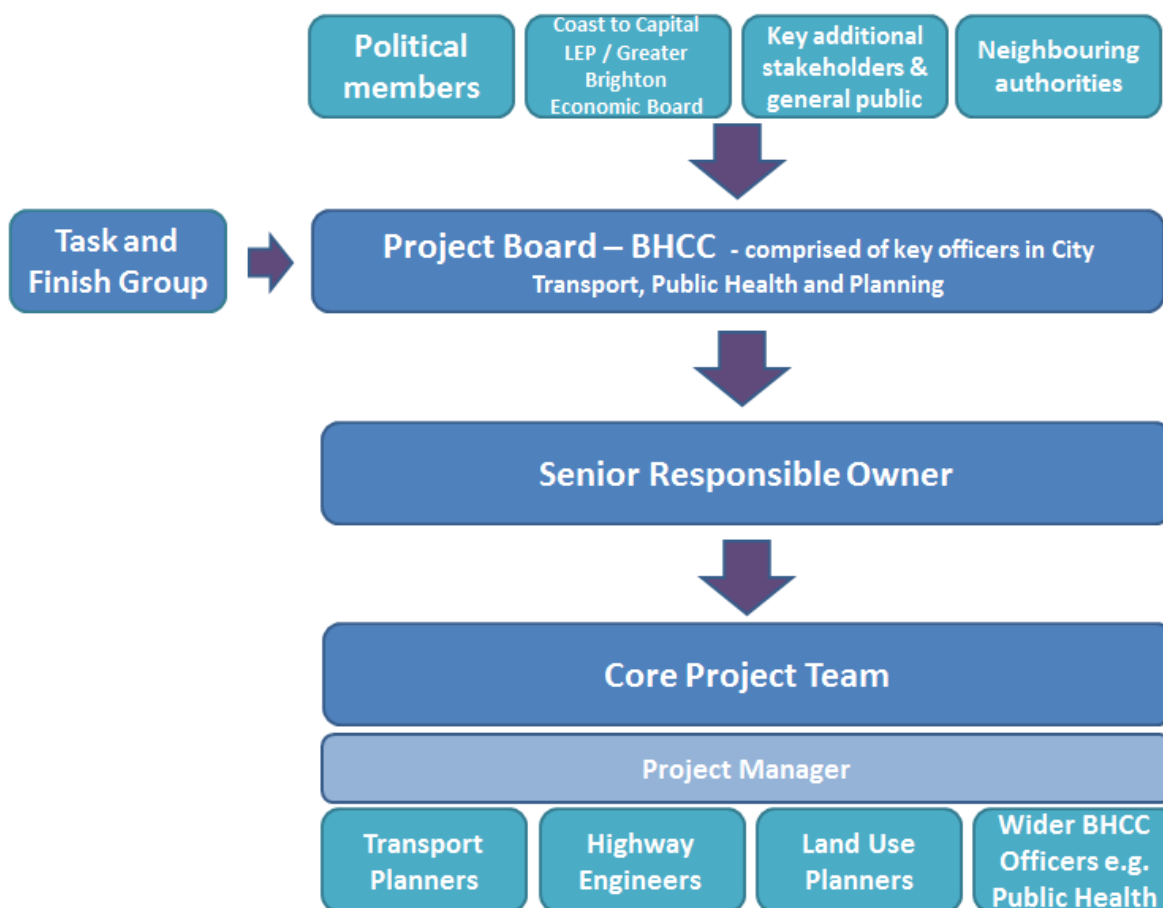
Political members

Coast to Capital LEP / Greater Brighton Economic Board

Key additional stakeholders & general public

Neighbouring authorities

Task and Finish Group

Project Board – BHCC - comprised of key officers in City Transport, Public Health and Planning

Senior Responsible Owner

Core Project Team

Project Manager

Transport Planners

Highway Engineers

Land Use Planners

Wider BHCC Officers e.g. Public Health